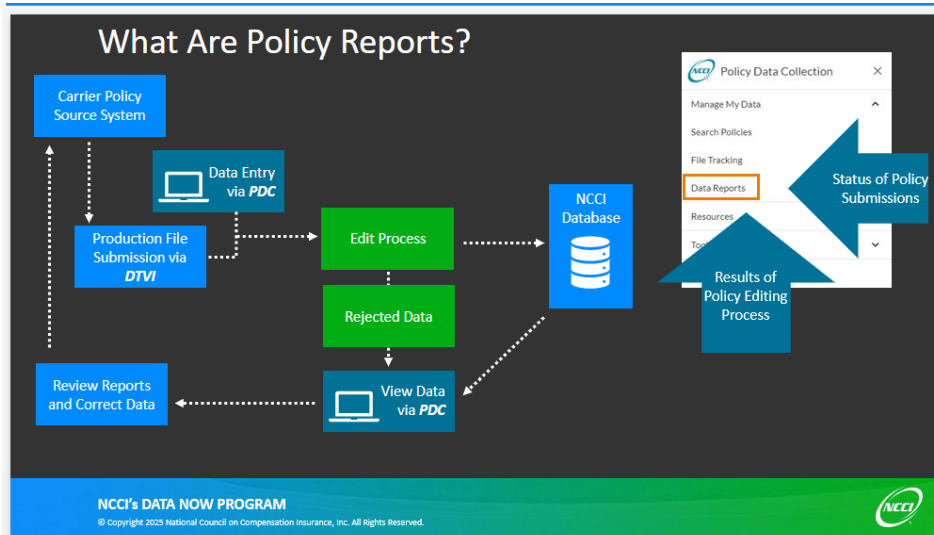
What Are Policy Reports?

Carrier Policy Source System

Data Entry via *PDC*

Production File Submission via *DTVI*

Edit Process

Rejected Data

NCCI Database

Review Reports and Correct Data

View Data via *PDC*

NCCI Policy Data Collection ×

Manage My Data

Search Policies

File Tracking

Data Reports

Resources

Too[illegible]

Status of Policy Submissions

Results of Policy Editing Process

NCCI's DATA NOW PROGRAM

© Copyright 2025 National Council on Compensation Insurance, Inc. All Rights Reserved.

NCCI